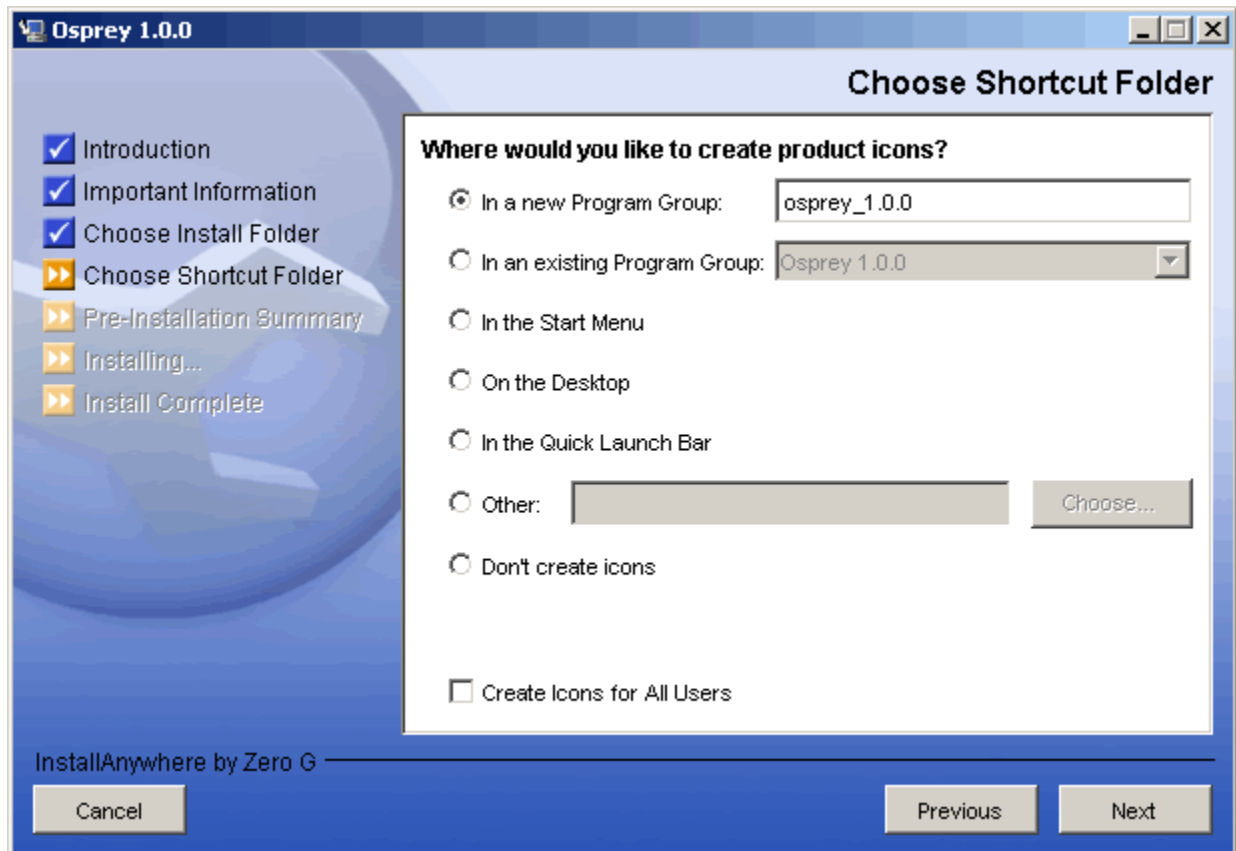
Osprey 1.0.0

Choose Shortcut Folder

Introduction
Important Information
Choose Install Folder
Choose Shortcut Folder
Pre-Installation Summary
Installing...
Install Complete

Where would you like to create product icons?

In a new Program Group: osprey_1.0.0

In an existing Program Group: Osprey 1.0.0

In the Start Menu

On the Desktop

In the Quick Launch Bar

Other: Choose...

Don't create icons

Create Icons for All Users

InstallAnywhere by Zero G

Cancel

Previous

Next